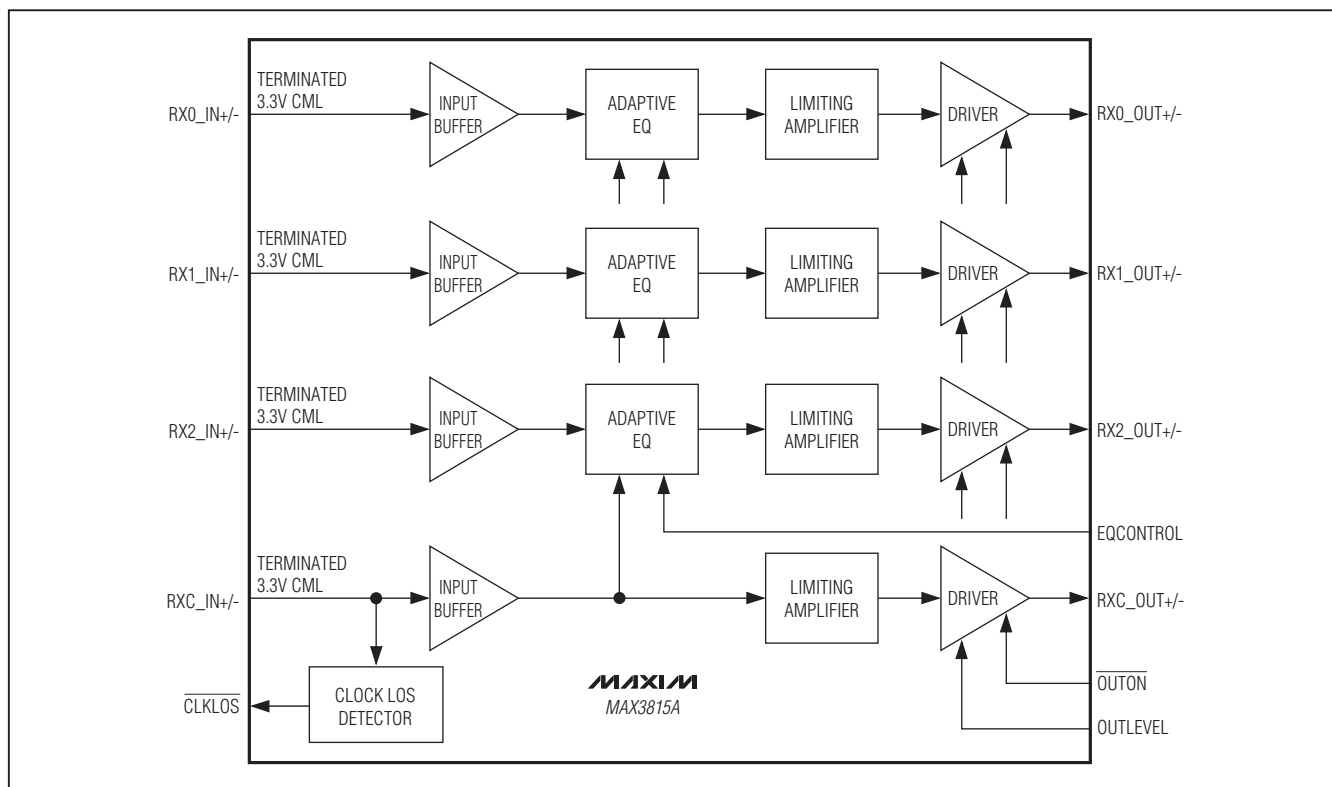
TERMINATED 3.3V CML

RX0_IN+/-

INPUT BUFFER

ADAPTIVE EQ

LIMITING AMPLIFIER

DRIVER

RX0_OUT+/-

TERMINATED 3.3V CML

RX1_IN+/-

INPUT BUFFER

ADAPTIVE EQ

LIMITING AMPLIFIER

DRIVER

RX1_OUT+/-

TERMINATED 3.3V CML

RX2_IN+/-

INPUT BUFFER

ADAPTIVE EQ

LIMITING AMPLIFIER

DRIVER

RX2_OUT+/-

EQCONTROL

TERMINATED 3.3V CML

RXC_IN+/-

INPUT BUFFER

LIMITING AMPLIFIER

DRIVER

RXC_OUT+/-

$\overline{\text{CLKLOS}}$

CLOCK LOS DETECTOR

MAXIM

MAX3815A

$\overline{\text{OUTON}}$

OUTLEVEL